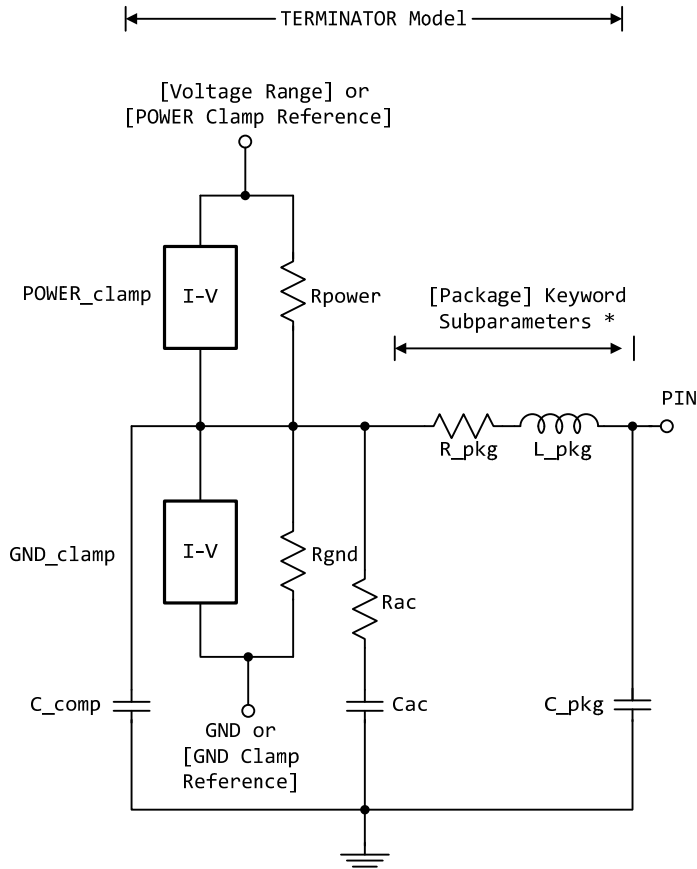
TERMINATOR Model

[Voltage Range] or
[POWER Clamp Reference]

POWER_clamp

I-V

Rpower

[Package] Keyword
Subparameters *

PIN

R_pkg

L_pkg

GND_clamp

I-V

Rgnd

Rac

C_comp

GND or
[GND Clamp
Reference]

Cac

C_pkg